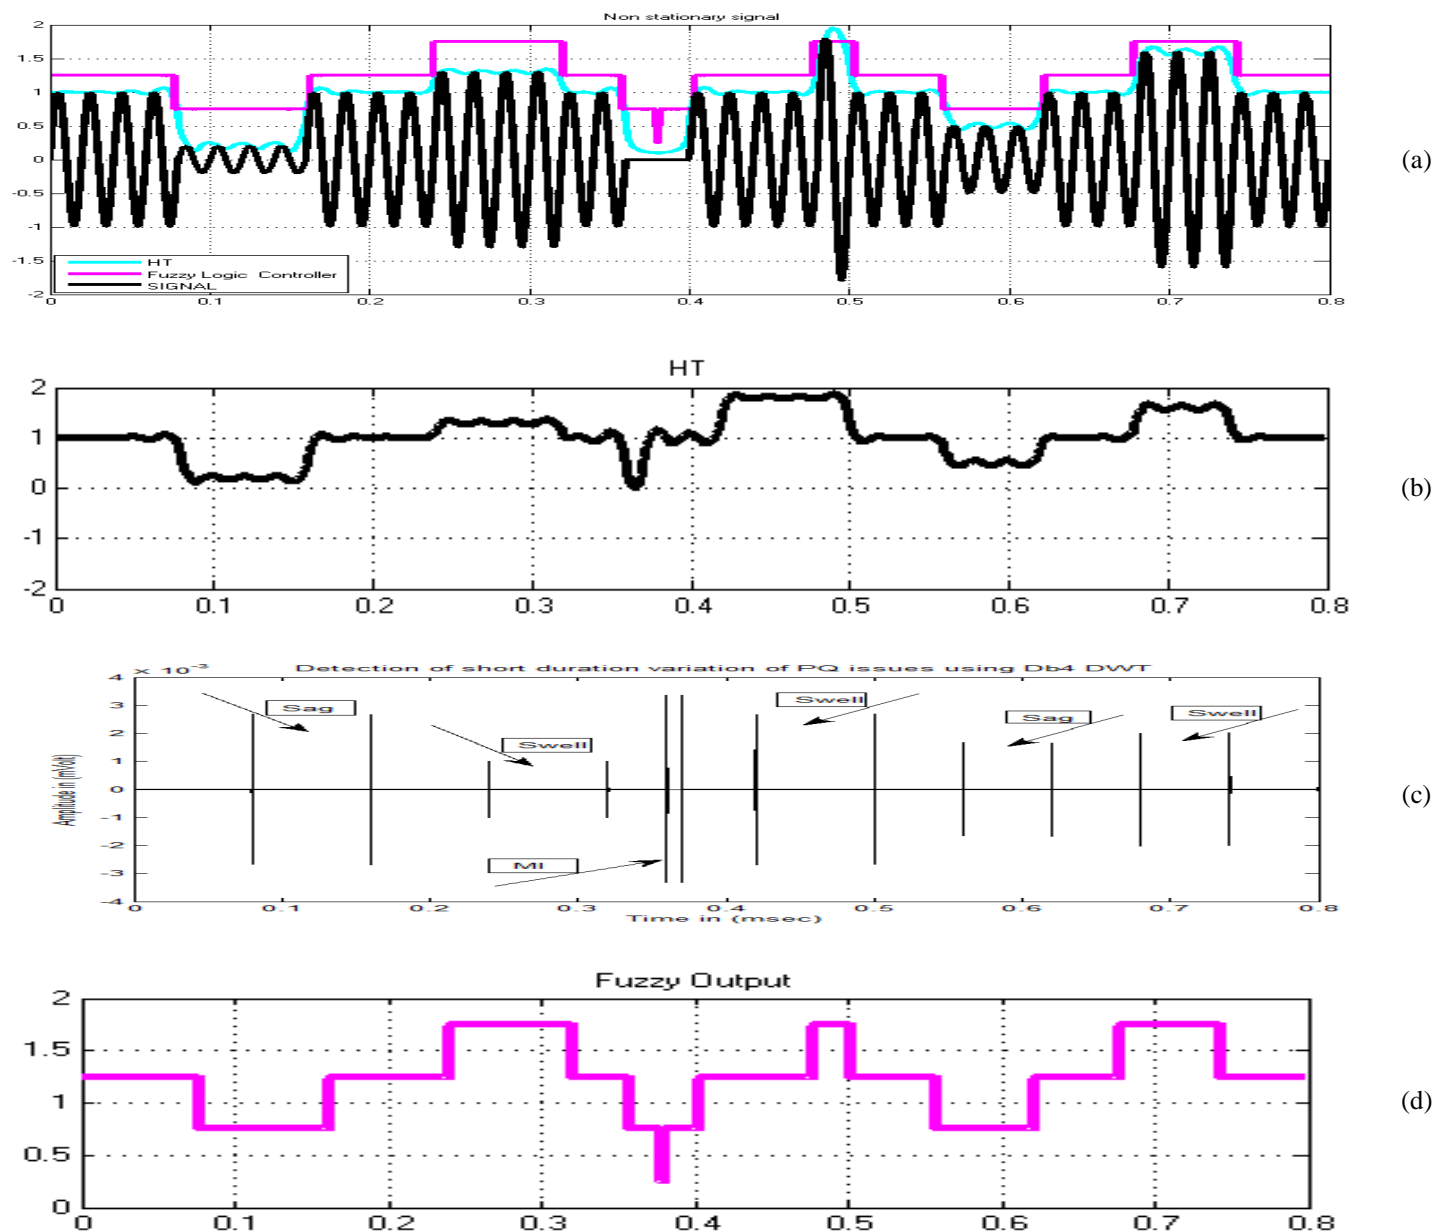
Non stationary signal

2
1.5
1
0.5
0
-0.5
-1
-1.5
-2

HT
Fuzzy Logic Controller
SIGNAL

0 0.1 0.2 0.3 0.4 0.5 0.6 0.7 0.8

(a)

HT

2
1
0
-1
-2

0 0.1 0.2 0.3 0.4 0.5 0.6 0.7 0.8

(b)

Detection of short duration variation of PQ issues using Db4 DWT

$\times 10^{-3}$

4
3
2
1
0
-1
-2
-3
-4

Amplitude in (mVolt)

Sag
Swell
Swell
Sag
Swell
MI

0 0.1 0.2 0.3 0.4 0.5 0.6 0.7 0.8

Time in (msec)

(c)

Fuzzy Output

2
1.5
1
0.5
0

0 0.1 0.2 0.3 0.4 0.5 0.6 0.7 0.8

(d)